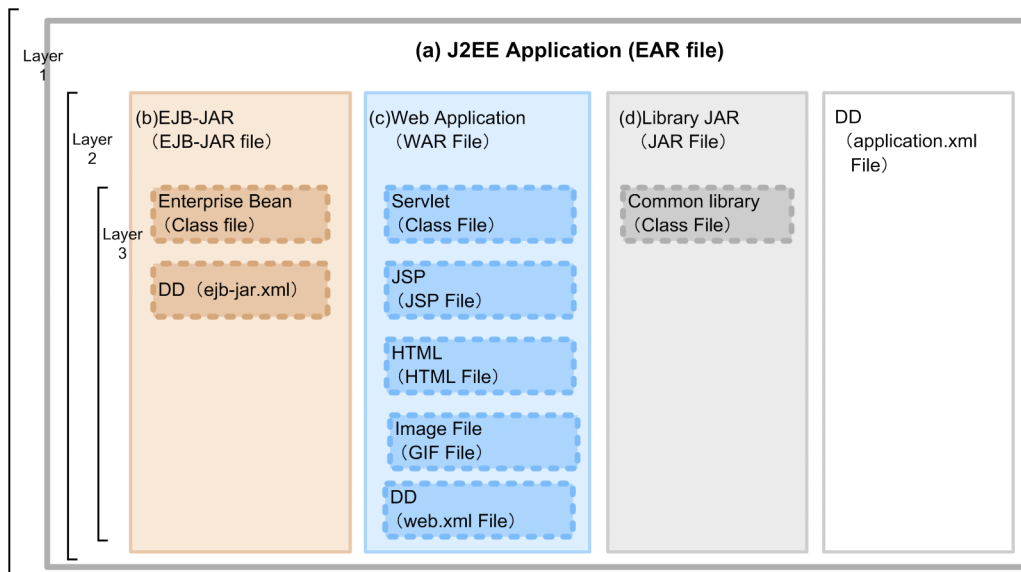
Layer 1

(a) J2EE Application (EAR file)

Layer 2

Layer 3

(b)EJB-JAR
（EJB-JAR file）

Enterprise Bean
（Class file）

DD（ejb-jar.xml）

(c)Web Application
（WAR File）

Servlet
（Class File）

JSP
（JSP File）

HTML
（HTML File）

Image File
（GIF File）

DD
（web.xml File）

(d)Library JAR
（JAR File）

Common library
（Class File）

DD
（application.xml File）